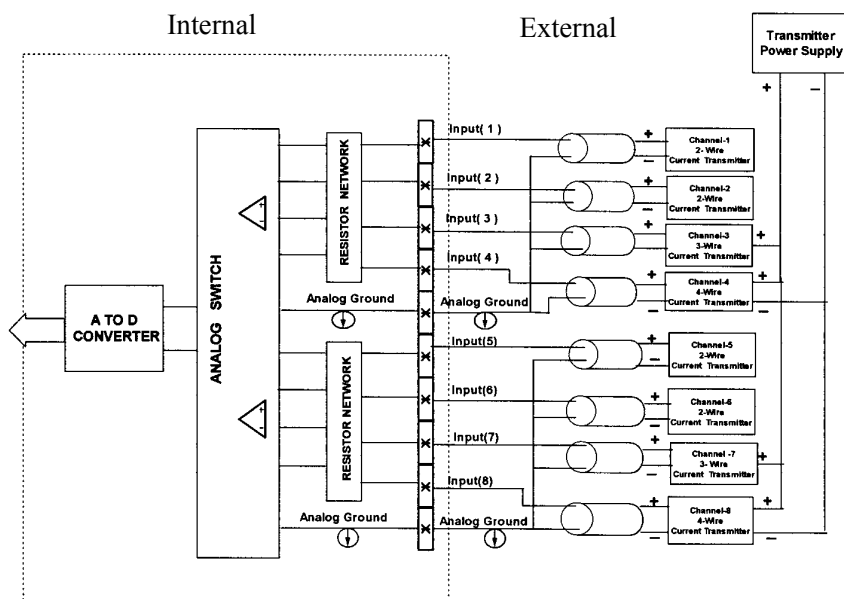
Internal

External

Transmitter Power Supply

+ –

A TO D CONVERTER

ANALOG SWITCH

RESISTOR NETWORK

RESISTOR NETWORK

Analog Ground

Analog Ground

Input( 1 )

Input( 2 )

Input( 3 )

Input( 4 )

Analog Ground

Input(5)

Input(6)

Input(7)

Input(8)

Analog Ground

Channel-1 2- Wire Current Transmitter

Channel-2 2-Wire Current Transmitter

Channel-3 3-Wire Current Transmitter

Channel-4 4-Wire Current Transmitter

Channel-5 2-Wire Current Transmitter

Channel-6 2-Wire Current Transmitter

Channel -7 3- Wire Current Transmitter

Channel-8 4-Wire Current Transmitter